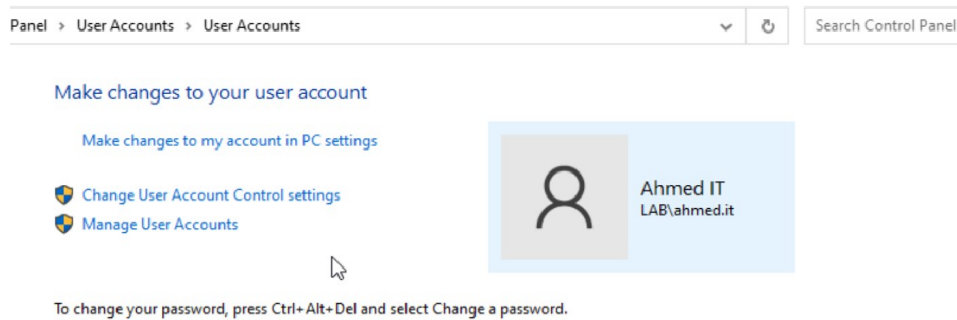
Panel > User Accounts > User Accounts

Search Control Panel

Make changes to your user account

Make changes to my account in PC settings

Change User Account Control settings

Manage User Accounts

Ahmed IT
LAB\ahmed.it

To change your password, press Ctrl+Alt+Del and select Change a password.